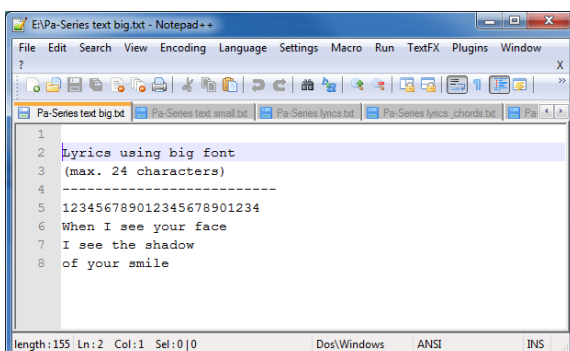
E:\Pa-Series text big.txt - Notepad++

File Edit Search View Encoding Language Settings Macro Run TextFX Plugins Window ?

X

Pa-Series text big.txt | Pa-Series text small.txt | Pa-Series lyrics.txt | Pa-Series lyrics _chords.txt | Pa

1
2 Lyrics using big font
3 (max. 24 characters)
4 -------------------------
5 123456789012345678901234
6 When I see your face
7 I see the shadow
8 of your smile

length : 155 Ln : 2 Col : 1 Sel : 0 | 0 Dos\Windows ANSI INS